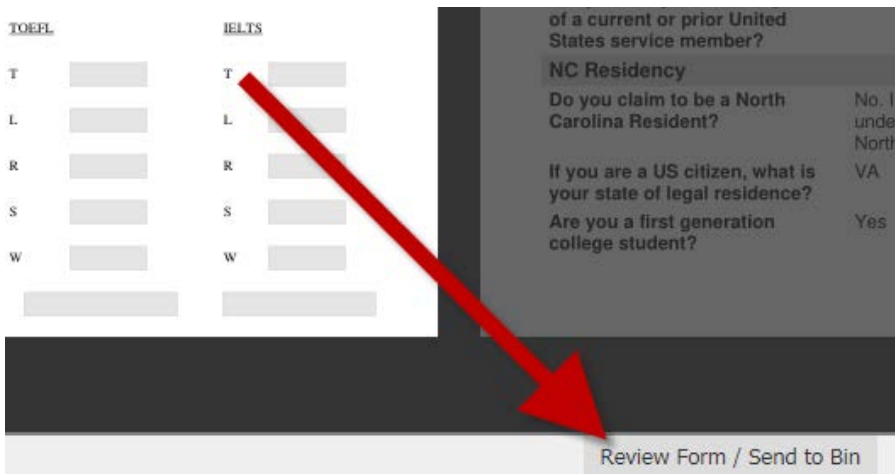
TOEFL

T
L
R
S
W

IELTS

T
L
R
S
W

of a current or prior United States service member?

NC Residency

Do you claim to be a North Carolina Resident?

No. I unde North

If you are a US citizen, what is your state of legal residence?

VA

Are you a first generation college student?

Yes

Review Form / Send to Bin